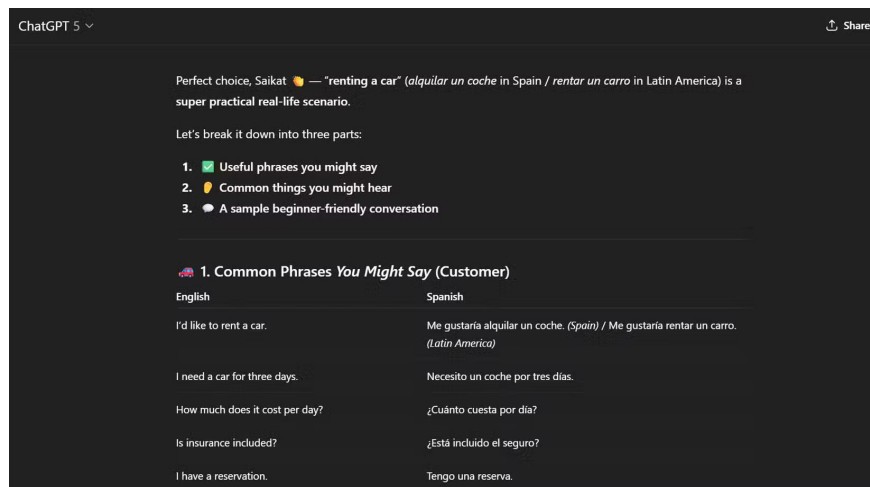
ChatGPT 5 ˅

Share

Perfect choice, Saikat 👏 — "renting a car" (alquilar un coche in Spain / rentar un carro in Latin America) is a super practical real-life scenario.

Let's break it down into three parts:

1. ✅ Useful phrases you might say
2. 👂 Common things you might hear
3. 💬 A sample beginner-friendly conversation

🚙 1. Common Phrases You Might Say (Customer)

| English | Spanish |
|---|---|
| I'd like to rent a car. | Me gustaría alquilar un coche. (Spain) / Me gustaría rentar un carro. (Latin America) |
| I need a car for three days. | Necesito un coche por tres días. |
| How much does it cost per day? | ¿Cuánto cuesta por día? |
| Is insurance included? | ¿Está incluido el seguro? |
| I have a reservation. | Tengo una reserva. |